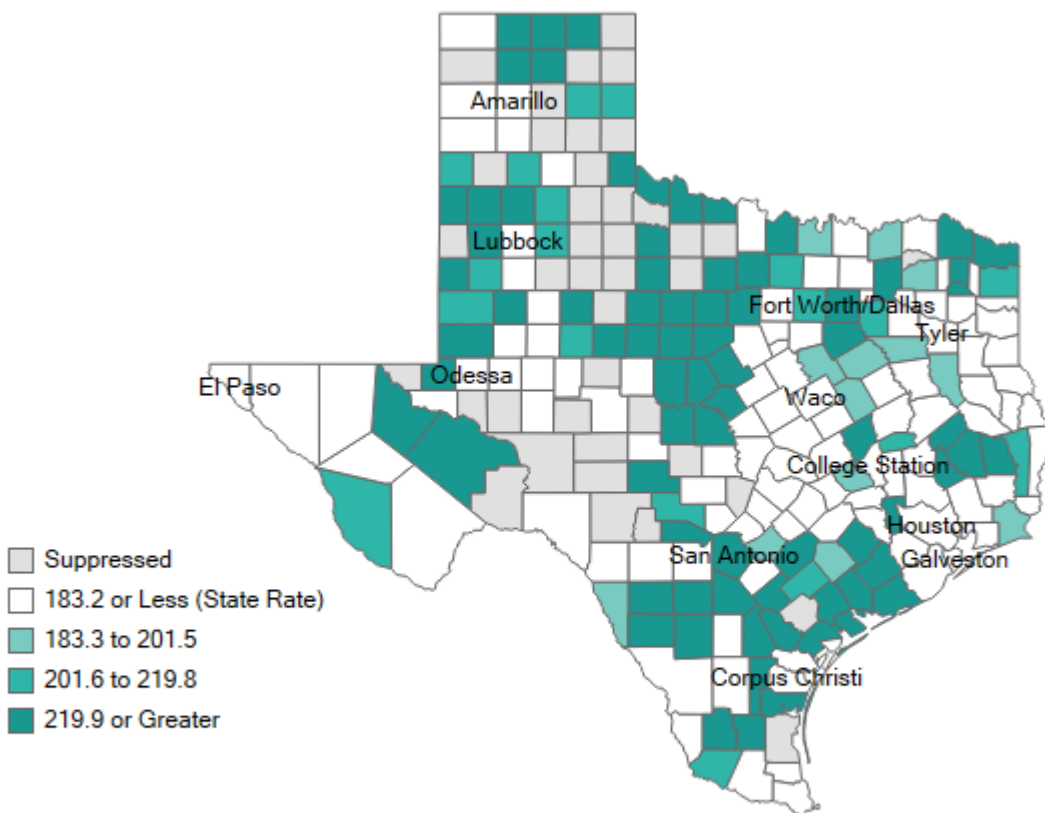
Amarillo

Lubbock

Fort Worth/Dallas

Tyler

El Paso

Odessa

Waco

College Station

Houston

San Antonio

Galveston

Corpus Christi

Suppressed

183.2 or Less (State Rate)

183.3 to 201.5

201.6 to 219.8

219.9 or Greater